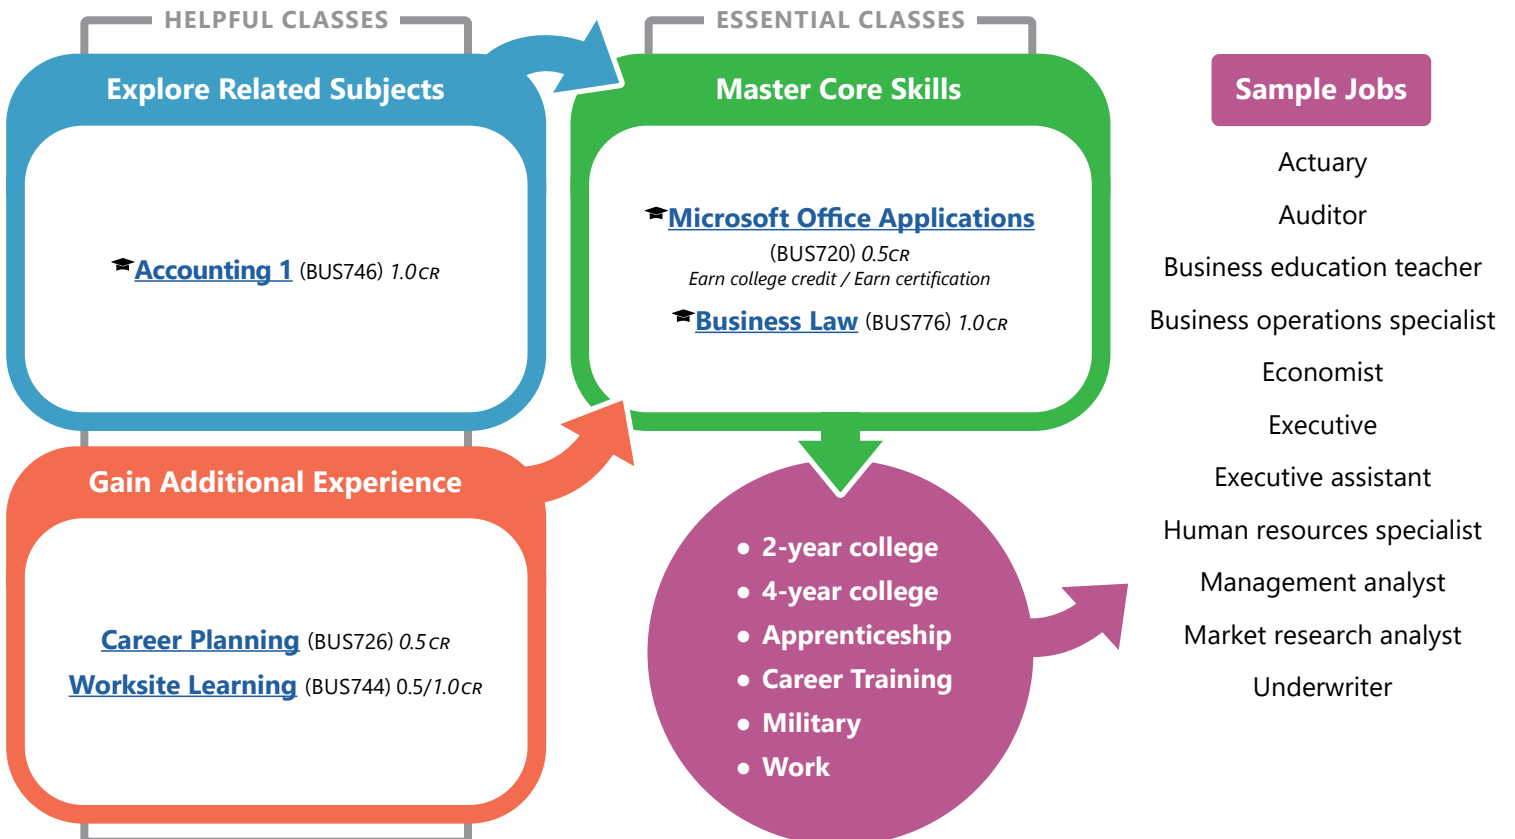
HELPFUL CLASSES

Explore Related Subjects

Accounting 1 (BUS746) 1.0 CR

Gain Additional Experience

Career Planning (BUS726) 0.5 CR
Worksite Learning (BUS744) 0.5/1.0 CR

ESSENTIAL CLASSES

Master Core Skills

Microsoft Office Applications
(BUS720) 0.5 CR
Earn college credit / Earn certification

Business Law (BUS776) 1.0 CR

• 2-year college
• 4-year college
• Apprenticeship
• Career Training
• Military
• Work

Sample Jobs

Actuary
Auditor
Business education teacher
Business operations specialist
Economist
Executive
Executive assistant
Human resources specialist
Management analyst
Market research analyst
Underwriter